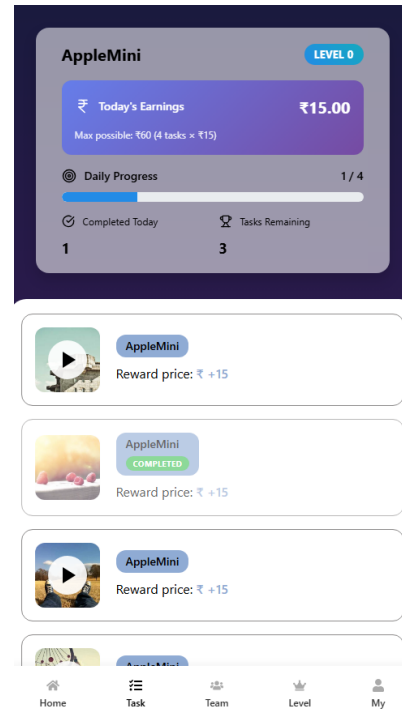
AppleMini
LEVEL 0

₹ Today's Earnings
₹15.00
Max possible: ₹60 (4 tasks × ₹15)

Daily Progress
1 / 4

Completed Today
1

Tasks Remaining
3

AppleMini
Reward price: ₹ +15

AppleMini
COMPLETED
Reward price: ₹ +15

AppleMini
Reward price: ₹ +15

AppleMini

Home
Task
Team
Level
My